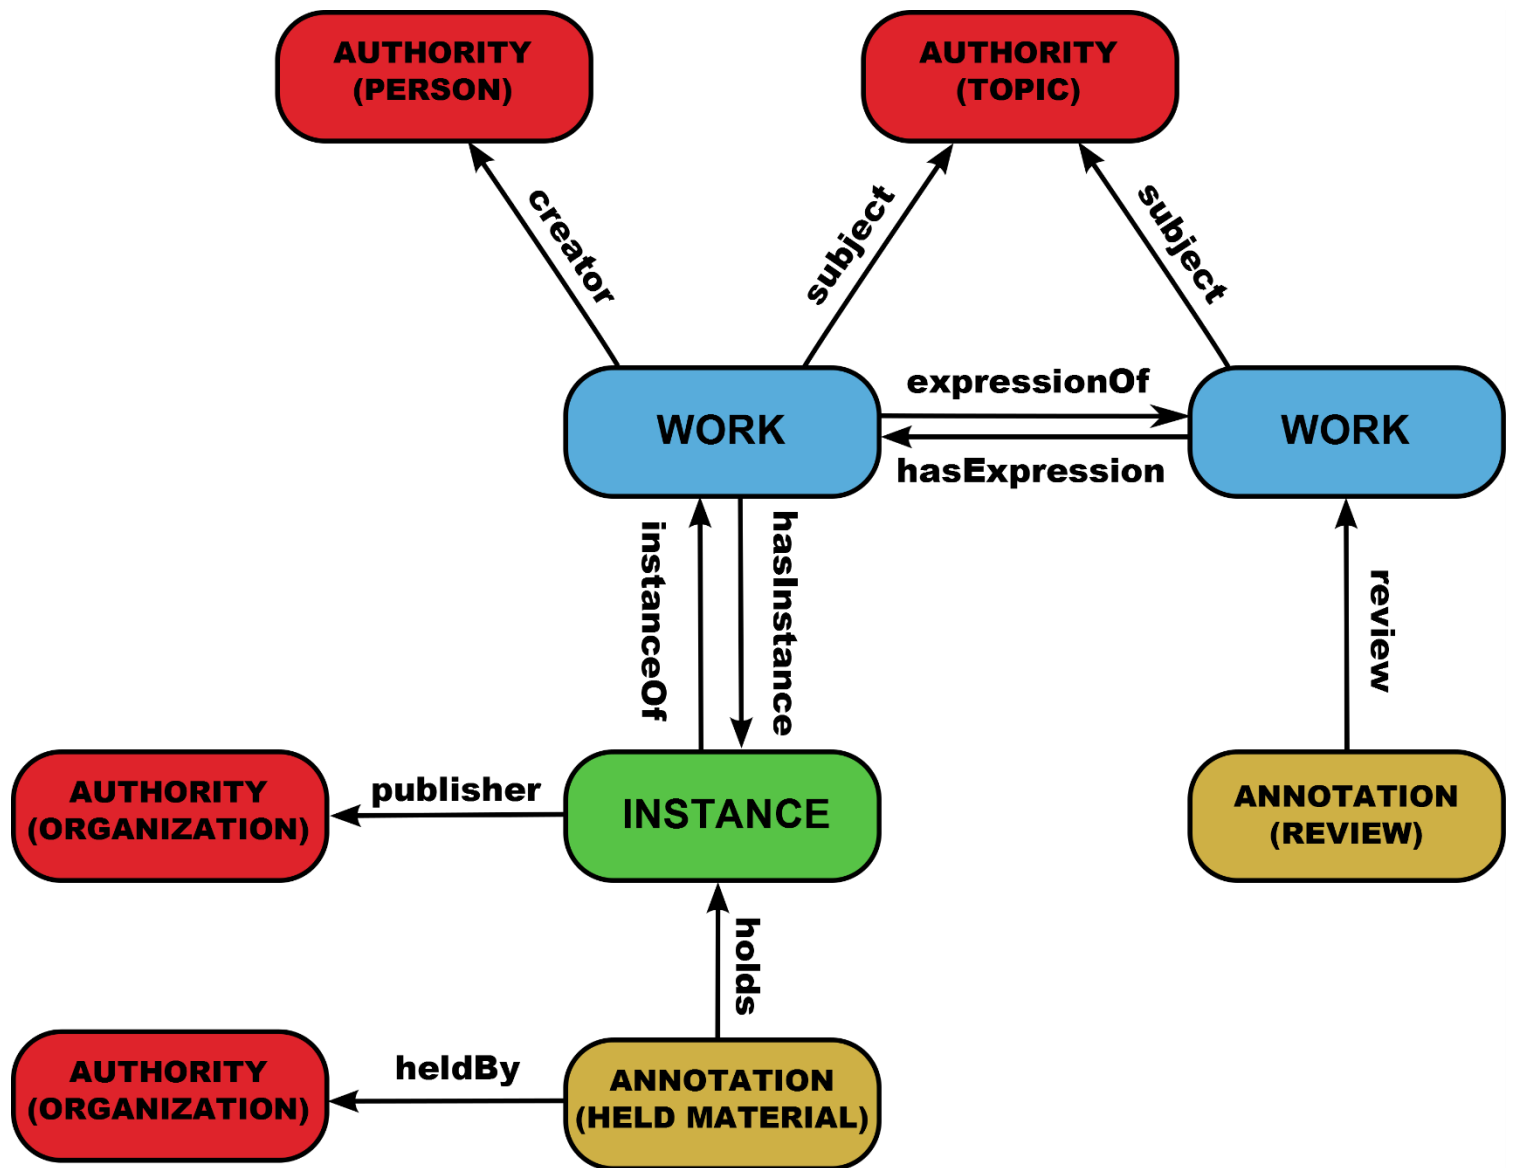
AUTHORITY (PERSON)

AUTHORITY (TOPIC)

creator

subject

subject

WORK

expressionOf

hasExpression

WORK

instanceOf

hasInstance

review

AUTHORITY (ORGANIZATION)

publisher

INSTANCE

ANNOTATION (REVIEW)

holds

AUTHORITY (ORGANIZATION)

heldBy

ANNOTATION (HELD MATERIAL)